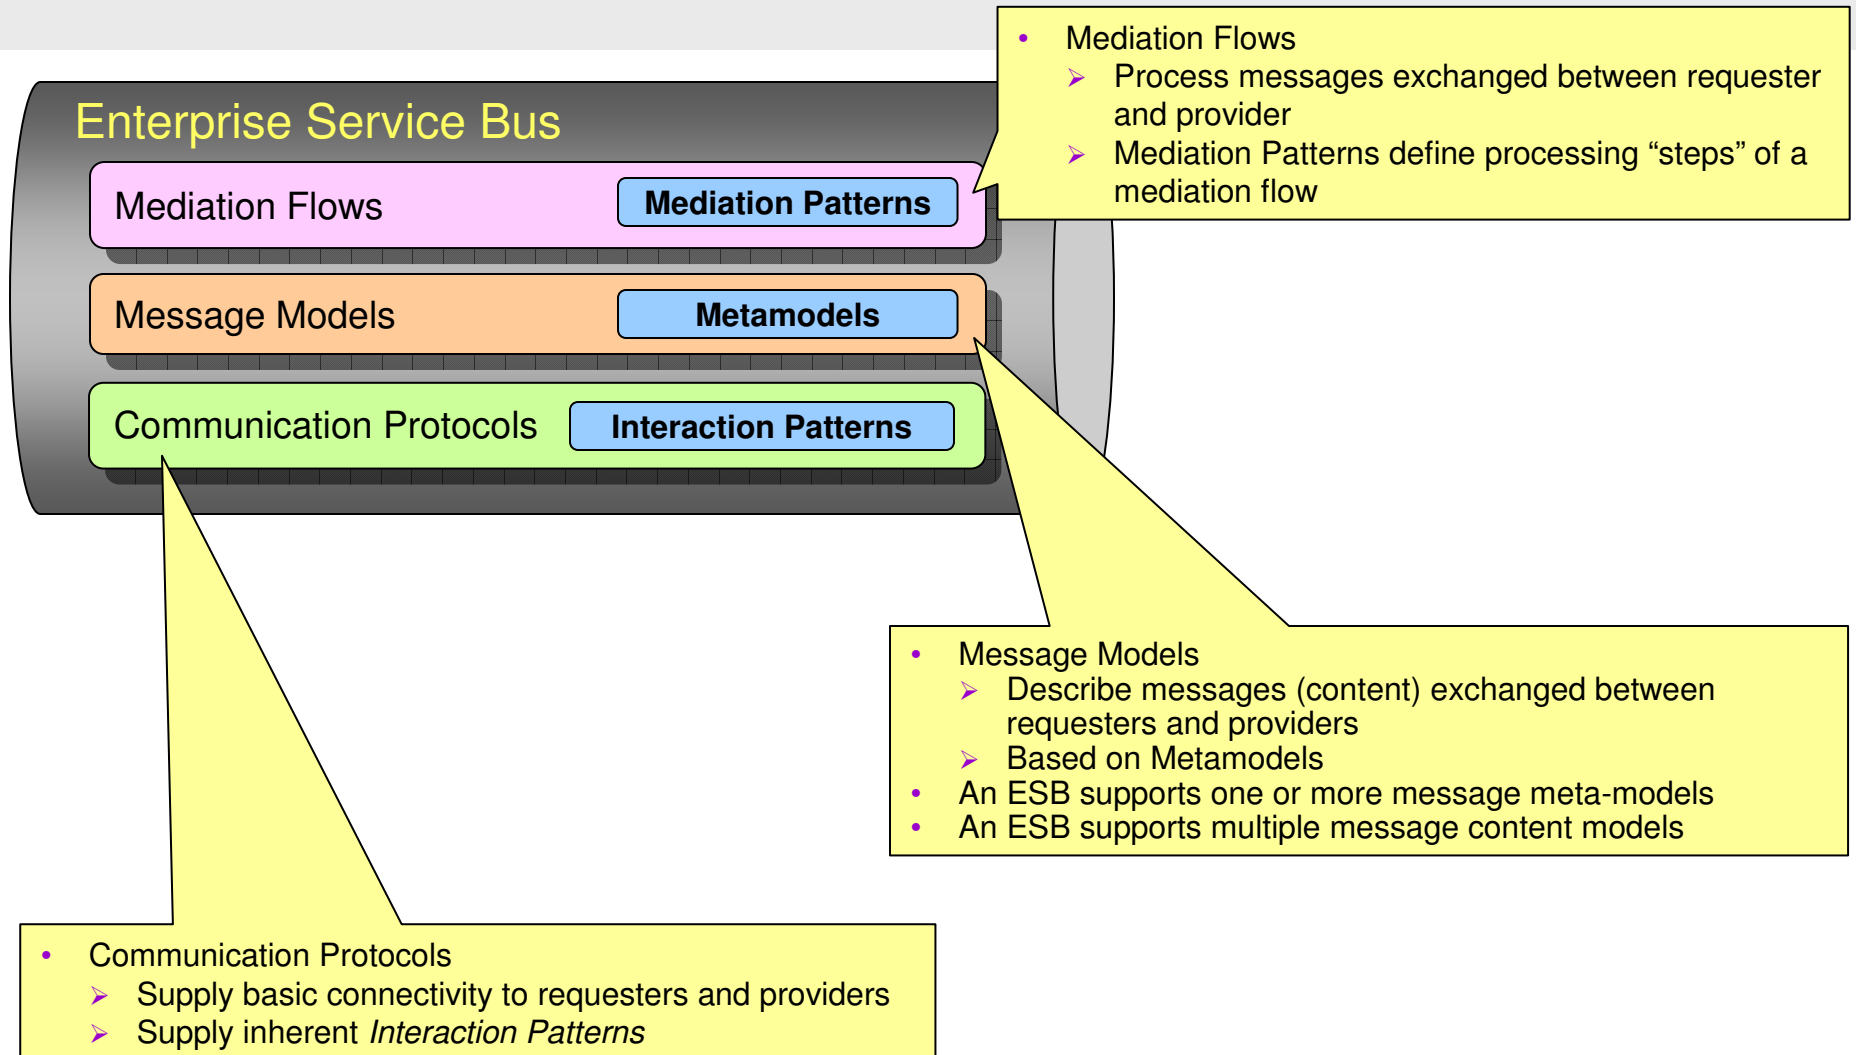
Enterprise Service Bus

Mediation Flows

Mediation Patterns

Message Models

Metamodels

Communication Protocols

Interaction Patterns

- Mediation Flows
  - Process messages exchanged between requester and provider
  - Mediation Patterns define processing “steps” of a mediation flow

- Message Models
  - Describe messages (content) exchanged between requesters and providers
  - Based on Metamodels
- An ESB supports one or more message meta-models
- An ESB supports multiple message content models

- Communication Protocols
  - Supply basic connectivity to requesters and providers
  - Supply inherent *Interaction Patterns*